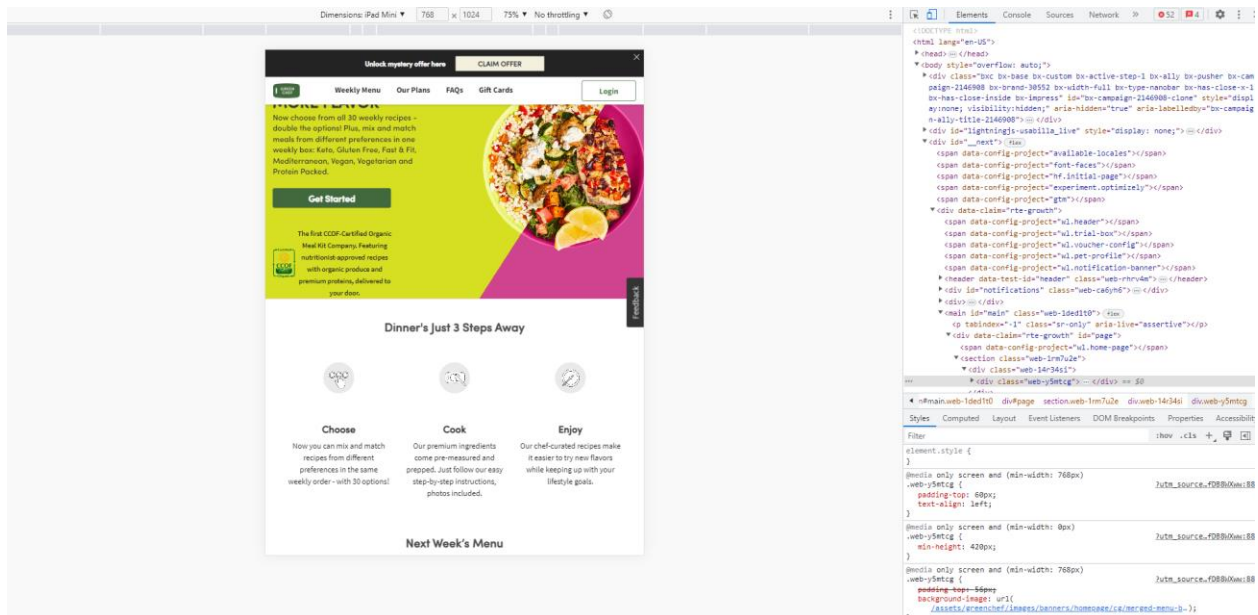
Dimensions: iPad Mini ▾ 768 x 1024 75% ▾ No throttling ▾

Unlock mystery offer here CLAIM OFFER

Weekly Menu Our Plans FAQs Gift Cards Login

MORE FLAVOR

Now choose from all 30 weekly recipes - double the options! Plus, mix and match meals from different preferences in one weekly box: Keto, Gluten Free, Fast & Fit, Mediterranean, Vegan, Vegetarian and Protein Packed.

Get Started

The first CCOF-Certified Organic Meal Kit Company. Featuring nutritionist-approved recipes with organic produce and premium proteins, delivered to your door.

Feedback

Dinner's Just 3 Steps Away

Choose
Now you can mix and match recipes from different preferences in the same weekly order - with 30 options!

Cook
Our premium ingredients come pre-measured and prepped. Just follow our easy step-by-step instructions, photos included.

Enjoy
Our chef-curated recipes make it easier to try new flavors while keeping up with your lifestyle goals.

Next Week's Menu

Elements Console Sources Network » 52 4

<!DOCTYPE html>
<html lang="en-US">
▸<head>…</head>
▾<body style="overflow: auto;">
▸<div class="bxc bx-base bx-custom bx-active-step-1 bx-ally bx-pusher bx-campaign-2146908 bx-brand-30552 bx-width-full bx-type-nanobar bx-has-close-x-1 bx-has-close-inside bx-impress" id="bx-campaign-2146908-clone" style="display:none; visibility:hidden;" aria-hidden="true" aria-labelledby="bx-campaign-ally-title-2146908">…</div>
▸<div id="lightningjs-usabilla_live" style="display: none;">…</div>
▾<div id="__next"> flex
<span data-config-project="available-locales"></span>
<span data-config-project="font-faces"></span>
<span data-config-project="hf.initial-page"></span>
<span data-config-project="experiment.optimizely"></span>
<span data-config-project="gtm"></span>
▾<div data-claim="rte-growth">
<span data-config-project="wl.header"></span>
<span data-config-project="wl.trial-box"></span>
<span data-config-project="wl.voucher-config"></span>
<span data-config-project="wl.pet-profile"></span>
<span data-config-project="wl.notification-banner"></span>
▸<header data-test-id="header" class="web-rhrv4m">…</header>
▸<div id="notifications" class="web-ca6yh6">…</div>
▸<div>…</div>
▾<main id="main" class="web-1ded1t0"> flex
<p tabindex="-1" class="sr-only" aria-live="assertive"></p>
▾<div data-claim="rte-growth" id="page">
<span data-config-project="wl.home-page"></span>
▾<section class="web-1rm7u2e">
▾<div class="web-14r34si">
▸<div class="web-y5mtcg">…</div> == $0

◂ n#main.web-1ded1t0 div#page section.web-1rm7u2e div.web-14r34si div.web-y5mtcg

Styles Computed Layout Event Listeners DOM Breakpoints Properties Accessibili

Filter :hov .cls +

element.style {
}
@media only screen and (min-width: 768px)
.web-y5mtcg { ?utm_source…fD88kXww:88
padding-top: 60px;
text-align: left;
}
@media only screen and (min-width: 0px)
.web-y5mtcg { ?utm_source…fD88kXww:88
min-height: 420px;
}
@media only screen and (min-width: 768px)
.web-y5mtcg { ?utm_source…fD88kXww:88
padding-top: 56px;
background-image: url(
/assets/greenchef/images/banners/homepage/ca/merged-menu-b…);